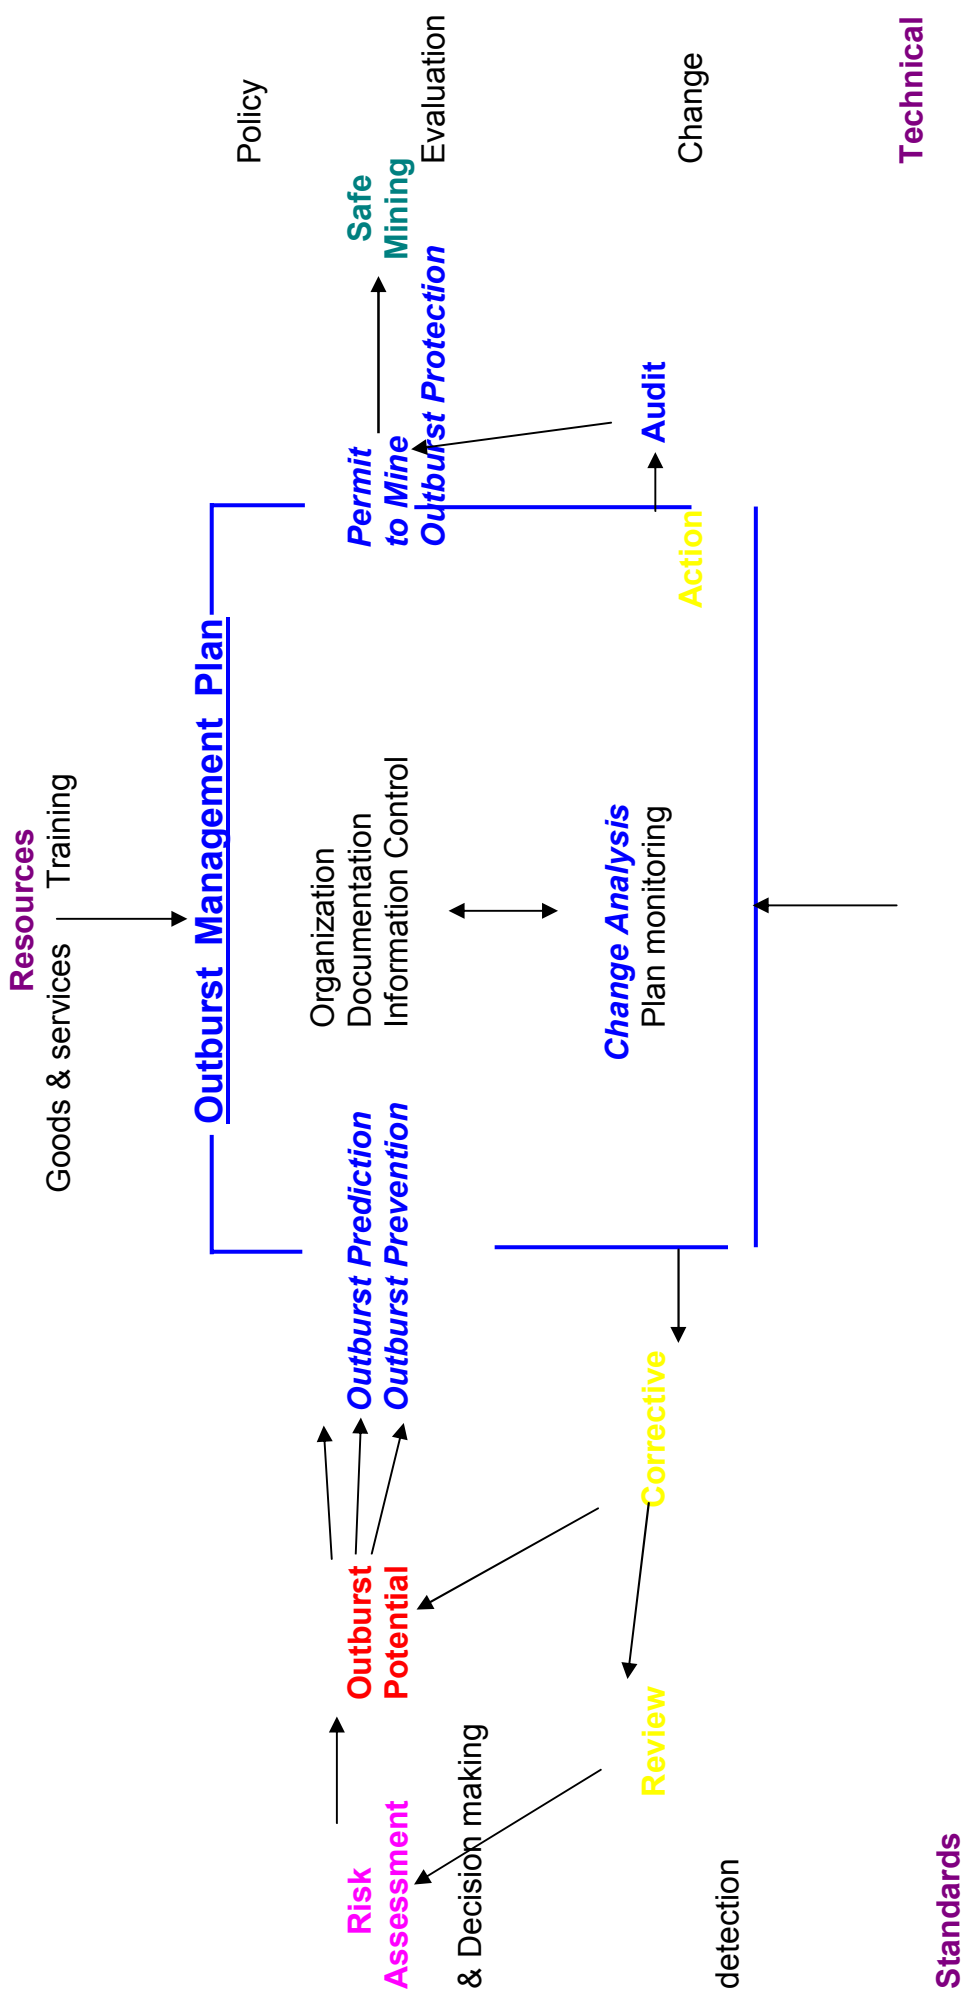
Resources
Goods & services
Training
Outburst Management Plan
Organization
Documentation
Information Control
Change Analysis
Plan monitoring
Outburst Prediction
Outburst Prevention
Permit to Mine
Outburst Protection
Safe Mining
Policy
Evaluation
Audit
Action
Change
Technical
Risk Assessment
& Decision making
Outburst Potential
Corrective
Review
detection
Standards